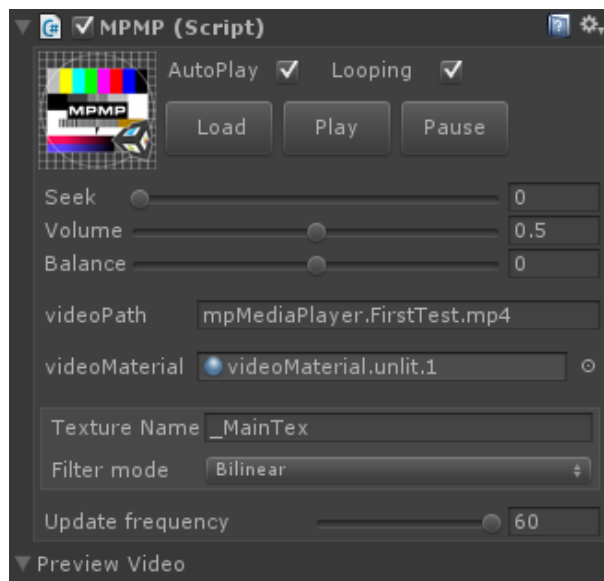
MPMP (Script)

MPMP

AutoPlay Looping

Load Play Pause

Seek 0
Volume 0.5
Balance 0

videoPath mpMediaPlayer.FirstTest.mp4

videoMaterial videoMaterial.unlit.1

Texture Name _MainTex
Filter mode Bilinear

Update frequency 60

Preview Video